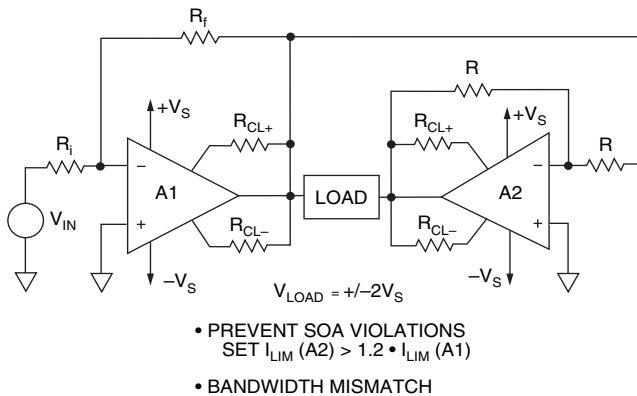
$R_f$

R

$+V_S$

$R_{CL+}$

$R_{CL+}$

$+V_S$

$R_i$

–

A1

+

LOAD

A2

–

+

R

$V_{IN}$

$R_{CL–}$

$R_{CL–}$

$–V_S$

$–V_S$

$V_{LOAD}$ = +/–2$V_S$

• PREVENT SOA VIOLATIONS
SET $I_{LIM}$ (A2) > 1.2 • $I_{LIM}$ (A1)

• BANDWIDTH MISMATCH